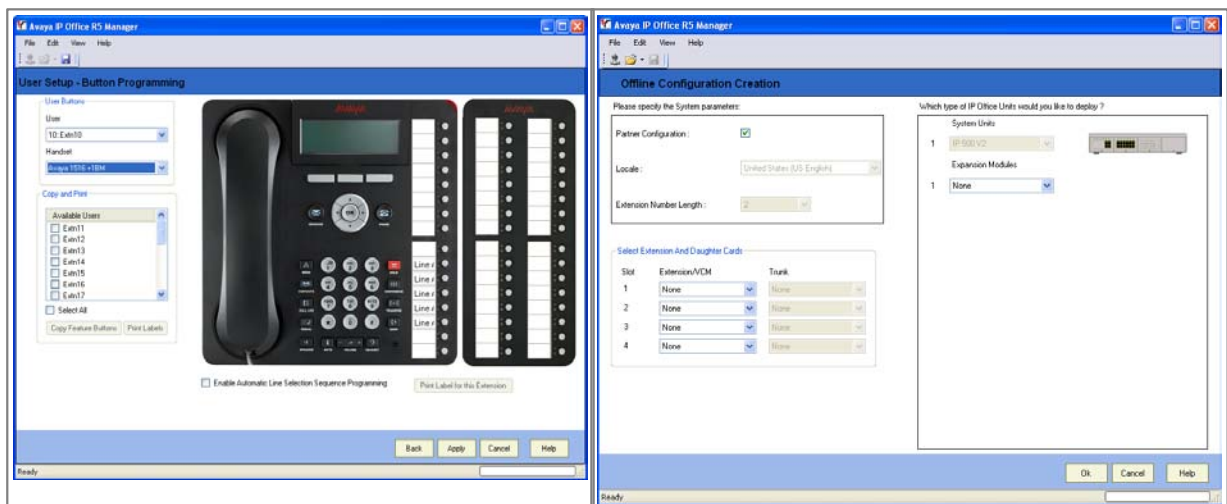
Avaya IP Office R5 Manager
File Edit View Help

User Setup - Button Programming

User Buttons
User
10: Extn10
Handset
Avaya 1516 +1BM

Copy and Print
Available Users
Extn11
Extn12
Extn13
Extn14
Extn15
Extn16
Extn17
Select All
Copy Feature Buttons Print Labels

Avaya Avaya

Line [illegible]
Line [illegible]
Line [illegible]
Line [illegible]

Enable Automatic Line Selection Sequence Programming
Print Label for this Extension

Back Apply Cancel Help

Ready

Avaya IP Office R5 Manager
File Edit View Help

Offline Configuration Creation

Please specify the System parameters:
Partner Configuration :
Locale : United States (US English)
Extension Number Length : 2

Select Extension And Daughter Cards
| Slot | Extension/VCM | Trunk |
|---|---|---|
| 1 | None | None |
| 2 | None | None |
| 3 | None | None |
| 4 | None | None |

Which type of IP Office Units would you like to deploy ?
System Units
1 IP 500 V2
Expansion Modules
1 None

Ok Cancel Help

Ready